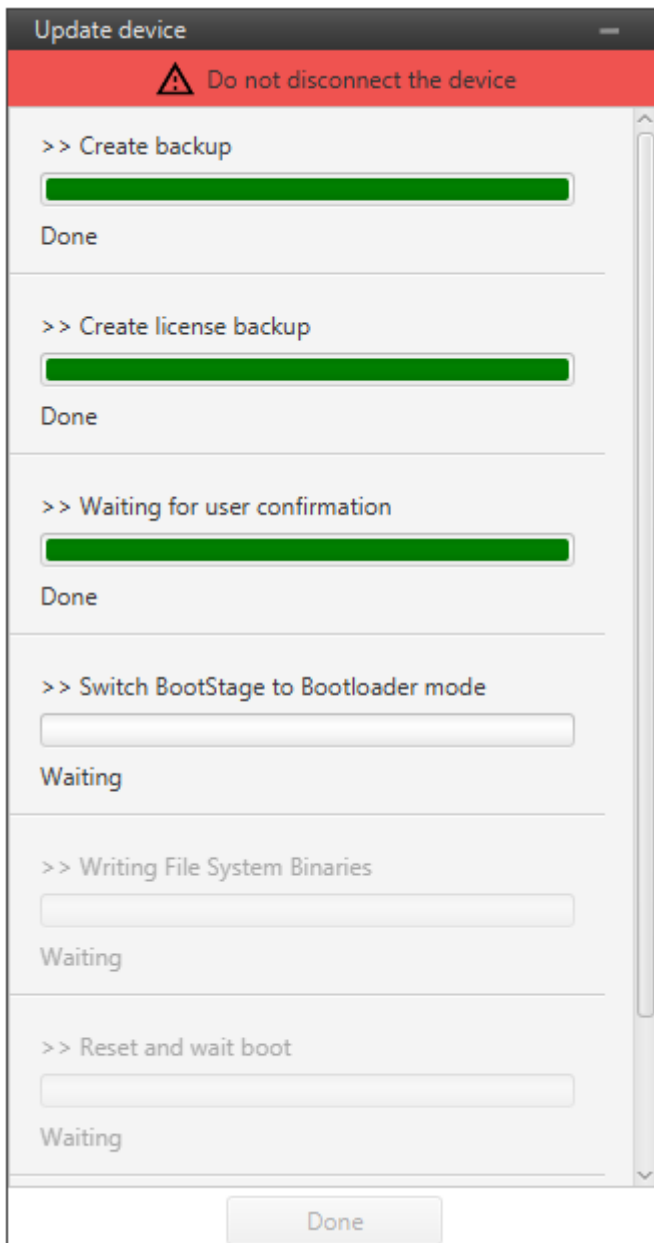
Update device

Do not disconnect the device

>> Create backup

Done

>> Create license backup

Done

>> Waiting for user confirmation

Done

>> Switch BootStage to Bootloader mode

Waiting

>> Writing File System Binaries

Waiting

>> Reset and wait boot

Waiting

Done